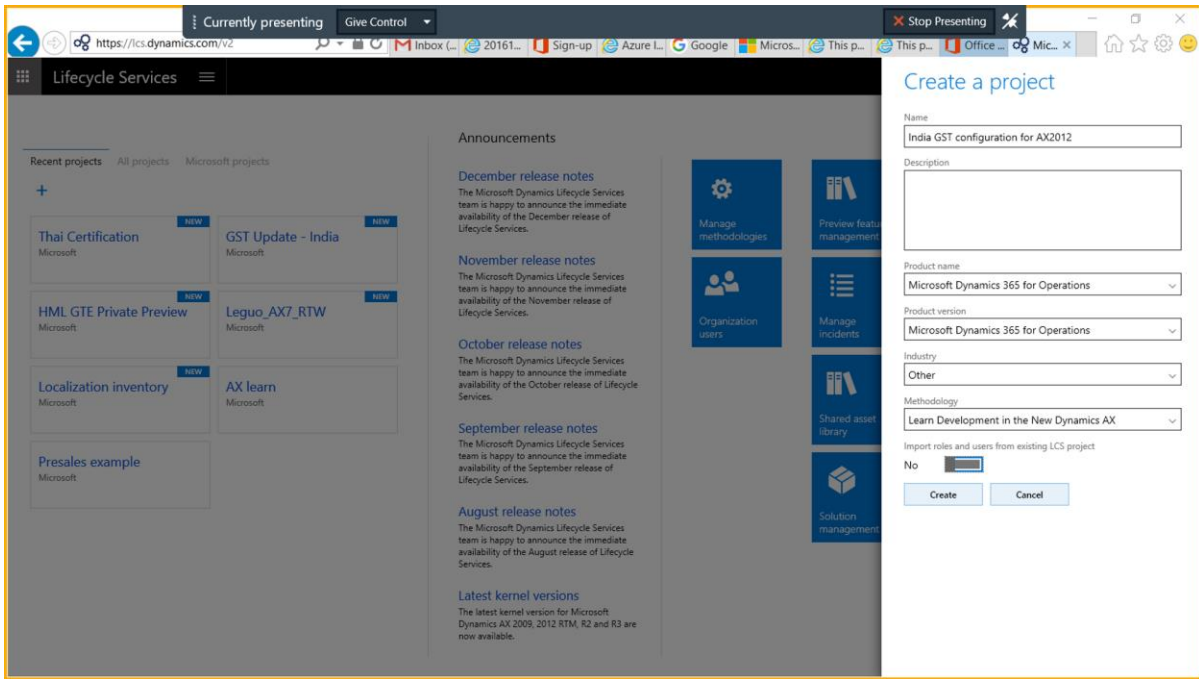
Currently presenting Give Control

Stop Presenting

https://lcs.dynamics.com/v2

Inbox (... 20161... Sign-up Azure I... Google Micros... This p... This p... Office ... Mic...

Lifecycle Services

Recent projects All projects Microsoft projects

+

NEW
Thai Certification
Microsoft

NEW
GST Update - India
Microsoft

NEW
HML GTE Private Preview
Microsoft

NEW
Leguo_AX7_RTW
Microsoft

NEW
Localization inventory
Microsoft

AX learn
Microsoft

Presales example
Microsoft

Announcements

December release notes
The Microsoft Dynamics Lifecycle Services team is happy to announce the immediate availability of the December release of Lifecycle Services.

November release notes
The Microsoft Dynamics Lifecycle Services team is happy to announce the immediate availability of the November release of Lifecycle Services.

October release notes
The Microsoft Dynamics Lifecycle Services team is happy to announce the immediate availability of the October release of Lifecycle Services.

September release notes
The Microsoft Dynamics Lifecycle Services team is happy to announce the immediate availability of the September release of Lifecycle Services.

August release notes
The Microsoft Dynamics Lifecycle Services team is happy to announce the immediate availability of the August release of Lifecycle Services.

Latest kernel versions
The latest kernel version for Microsoft Dynamics AX 2009, 2012 RTM, R2 and R3 are now available.

Manage methodologies

Preview featu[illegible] management

Organization users

Manage incidents

Shared asset library

Solution management

Create a project

Name
India GST configuration for AX2012

Description

Product name
Microsoft Dynamics 365 for Operations

Product version
Microsoft Dynamics 365 for Operations

Industry
Other

Methodology
Learn Development in the New Dynamics AX

Import roles and users from existing LCS project
No

Create Cancel